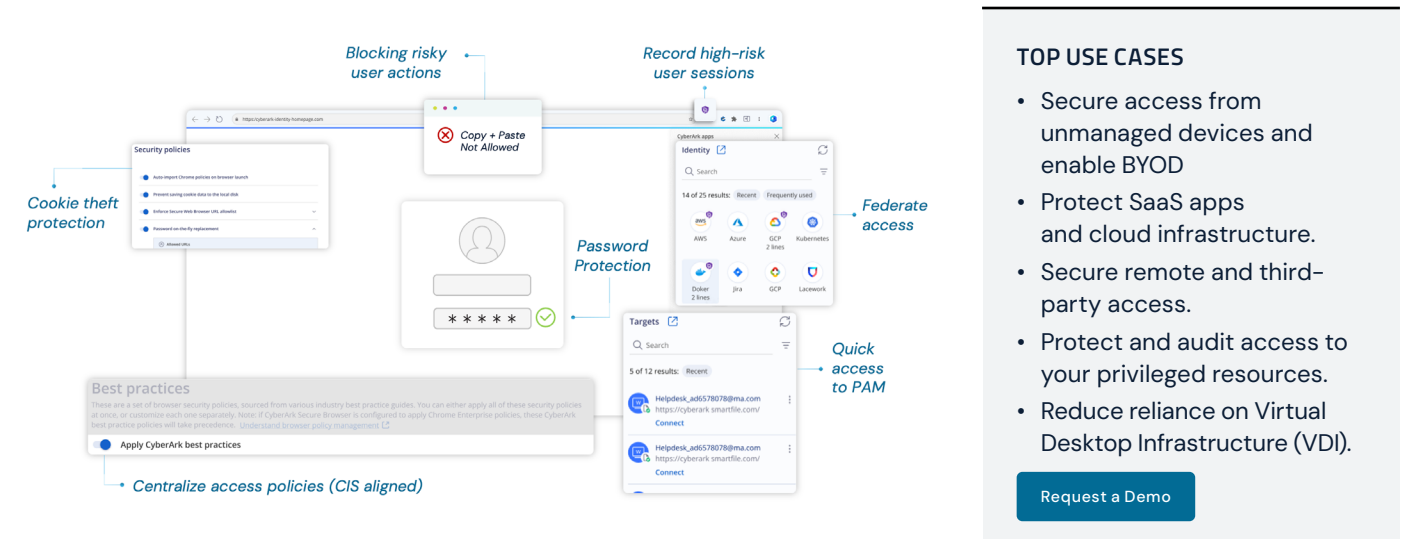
Blocking risky user actions

Record high-risk user sessions

https://cyberark-identity-homepage.com

Copy + Paste Not Allowed

CyberArk apps

Security policies

Auto-import Chrome policies on browser launch

Prevent saving cookie data to the local disk

Enforce Secure Web Browser URL allowlist

Password on-the-fly replacement

Allowed URLs

Cookie theft protection

Identity

Search

14 of 25 results: Recent Frequently used

AWS Azure GCP 2 lines Kubernetes

Doker 2 lines Jira GCP Lacework

Federate access

Password Protection

*****

Targets

Search

5 of 12 results: Recent

Helpdesk_ad6578078@ma.com
https://cyberark smartfile.com/
Connect

Helpdesk_ad6578078@ma.com
https://cyberark smartfile.com/
Connect

Quick access to PAM

Best practices

These are a set of browser security policies, sourced from various industry best practice guides. You can either apply all of these security policies at once, or customize each one separately. Note: If CyberArk Secure Browser is configured to apply Chrome Enterprise policies, these CyberArk best practice policies will take precedence. Understand browser policy management

Apply CyberArk best practices

Centralize access policies (CIS aligned)

TOP USE CASES

• Secure access from unmanaged devices and enable BYOD
• Protect SaaS apps and cloud infrastructure.
• Secure remote and third-party access.
• Protect and audit access to your privileged resources.
• Reduce reliance on Virtual Desktop Infrastructure (VDI).

Request a Demo